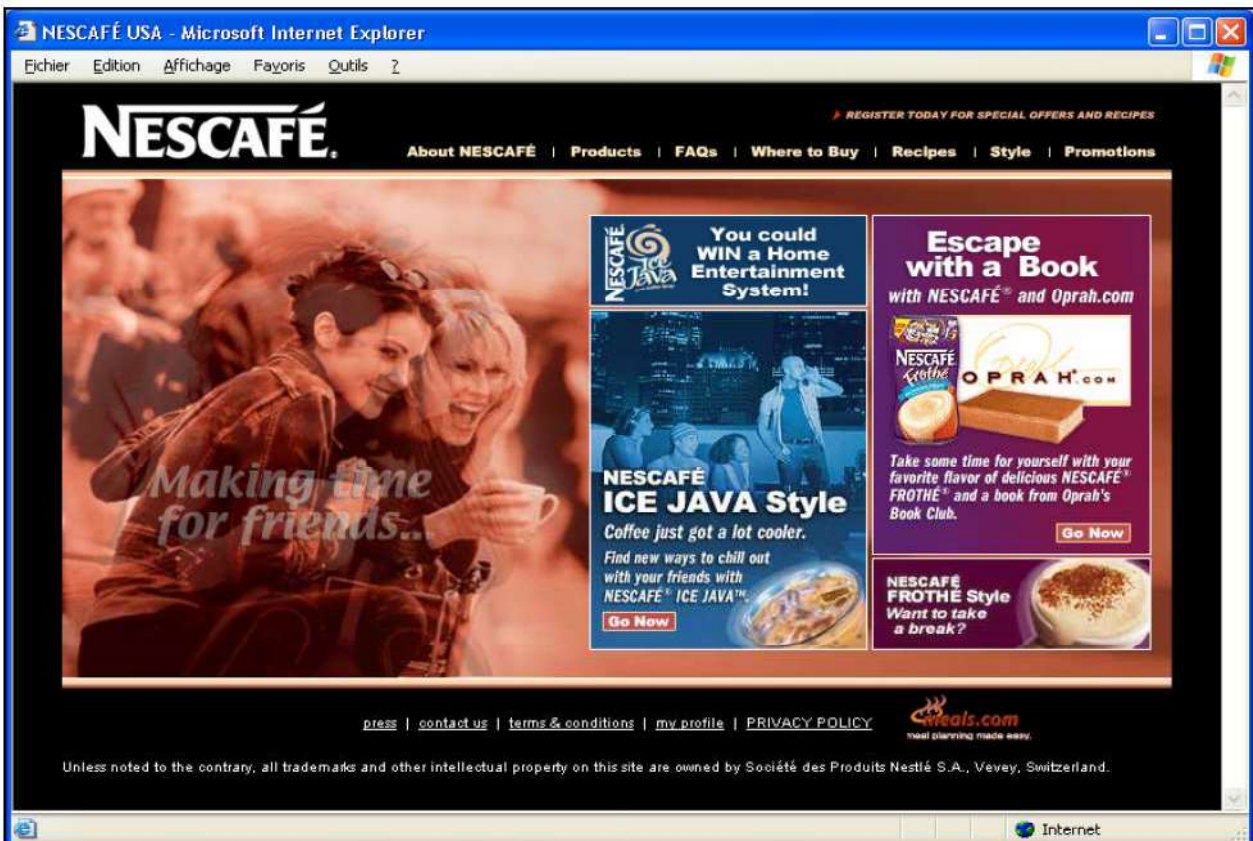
NESCAFÉ USA - Microsoft Internet Explorer

Fichier Edition Affichage Favoris Outils ?

NESCAFÉ.

REGISTER TODAY FOR SPECIAL OFFERS AND RECIPES

About NESCAFÉ | Products | FAQs | Where to Buy | Recipes | Style | Promotions

Making time for friends...

NESCAFÉ Ice Java

You could WIN a Home Entertainment System!

Escape with a Book with NESCAFÉ® and Oprah.com

NESCAFÉ Frothé

OPRAH.com

Take some time for yourself with your favorite flavor of delicious NESCAFÉ® FROTHÉ® and a book from Oprah's Book Club.

Go Now

NESCAFÉ ICE JAVA Style

Coffee just got a lot cooler.

Find new ways to chill out with your friends with NESCAFÉ® ICE JAVA™.

Go Now

NESCAFÉ FROTHÉ Style Want to take a break?

press | contact us | terms & conditions | my profile | PRIVACY POLICY

Meals.com meal planning made easy.

Unless noted to the contrary, all trademarks and other intellectual property on this site are owned by Société des Produits Nestlé S.A., Vevey, Switzerland.

Internet